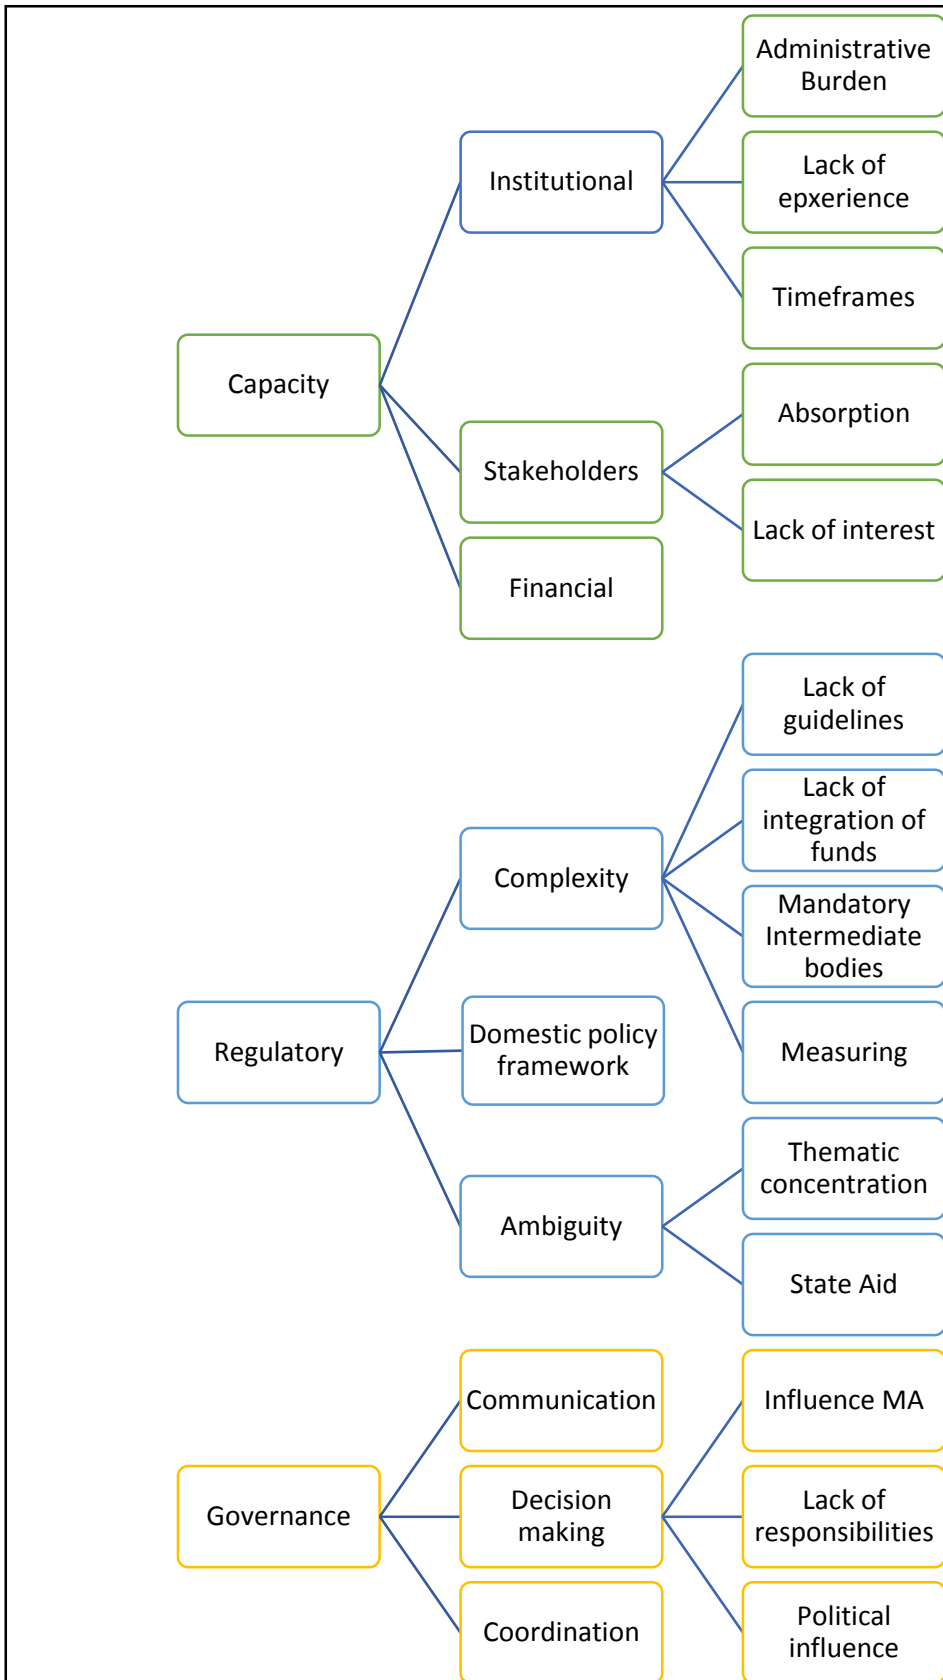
Capacity

Institutional

Administrative Burden

Lack of epxerience

Timeframes

Stakeholders

Absorption

Lack of interest

Financial

Regulatory

Complexity

Lack of guidelines

Lack of integration of funds

Mandatory Intermediate bodies

Measuring

Domestic policy framework

Ambiguity

Thematic concentration

State Aid

Governance

Communication

Decision making

Influence MA

Lack of responsibilities

Political influence

Coordination